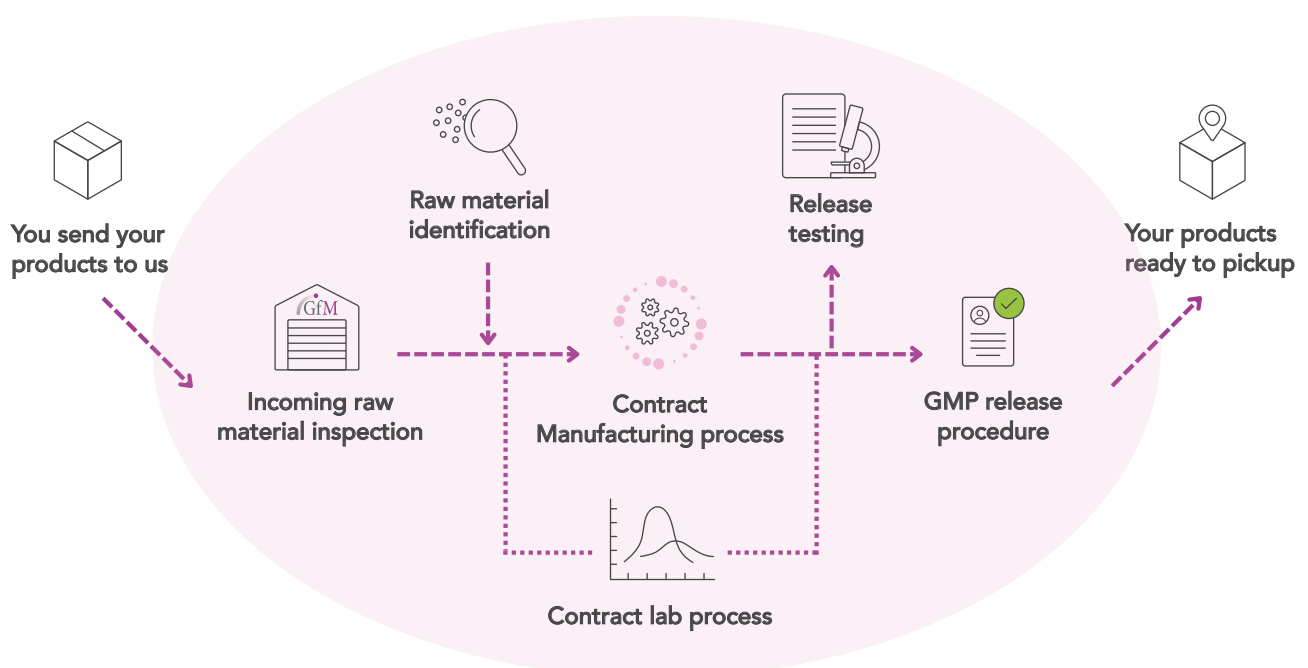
You send your products to us

GfM

Incoming raw material inspection

Raw material identification

Contract Manufacturing process

Release testing

GMP release procedure

Your products ready to pickup

Contract lab process